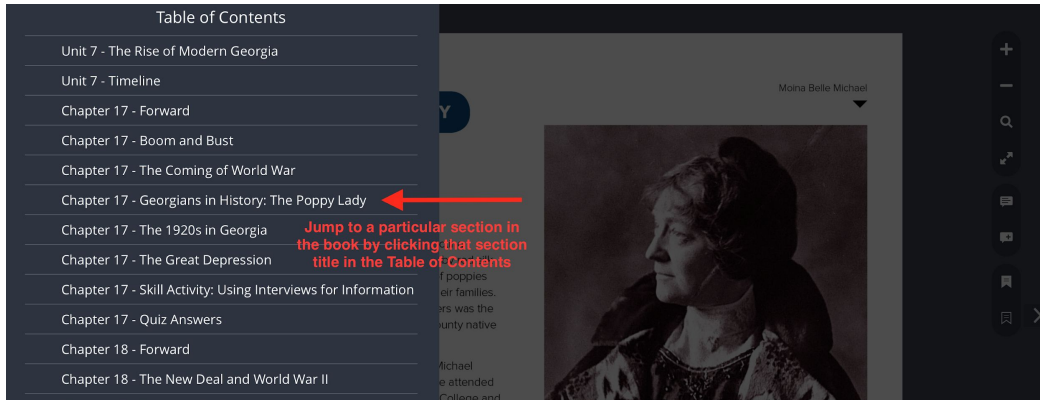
Table of Contents

Unit 7 - The Rise of Modern Georgia

Unit 7 - Timeline

Chapter 17 - Forward

Chapter 17 - Boom and Bust

Chapter 17 - The Coming of World War

Chapter 17 - Georgians in History: The Poppy Lady

Chapter 17 - The 1920s in Georgia

Chapter 17 - The Great Depression

Chapter 17 - Skill Activity: Using Interviews for Information

Chapter 17 - Quiz Answers

Chapter 18 - Forward

Chapter 18 - The New Deal and World War II

Jump to a particular section in the book by clicking that section title in the Table of Contents

Y

Moina Belle Michael

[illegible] of poppies
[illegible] eir families.
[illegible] ers was the
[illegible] unty native

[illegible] Michael
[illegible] e attended
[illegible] College and